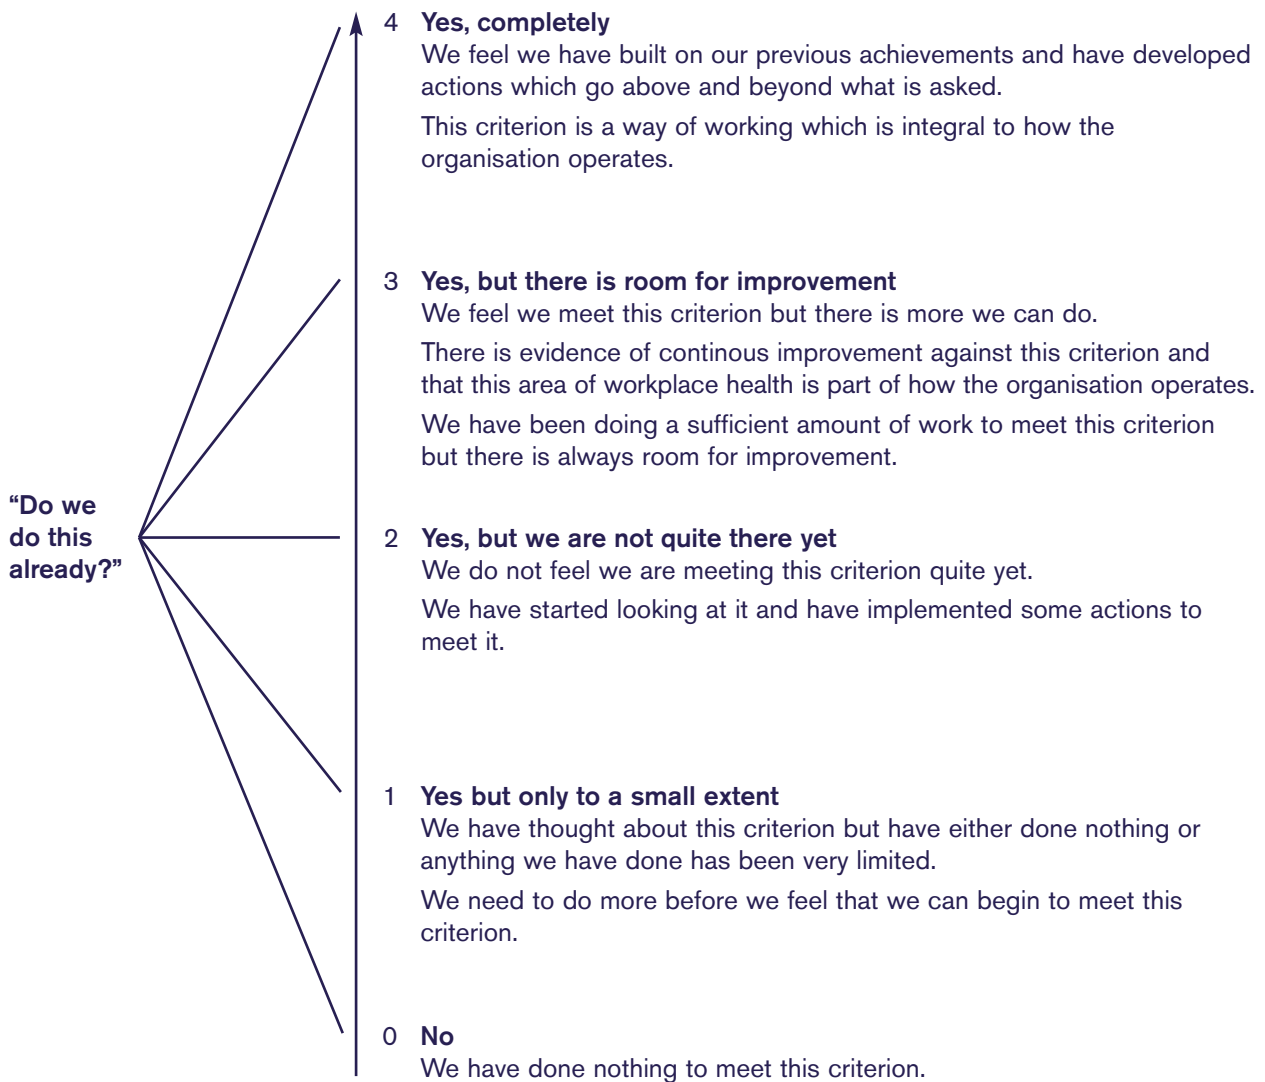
“Do we do this already?”

4 **Yes, completely**
We feel we have built on our previous achievements and have developed actions which go above and beyond what is asked.
This criterion is a way of working which is integral to how the organisation operates.

3 **Yes, but there is room for improvement**
We feel we meet this criterion but there is more we can do.
There is evidence of continous improvement against this criterion and that this area of workplace health is part of how the organisation operates.
We have been doing a sufficient amount of work to meet this criterion but there is always room for improvement.

2 **Yes, but we are not quite there yet**
We do not feel we are meeting this criterion quite yet.
We have started looking at it and have implemented some actions to meet it.

1 **Yes but only to a small extent**
We have thought about this criterion but have either done nothing or anything we have done has been very limited.
We need to do more before we feel that we can begin to meet this criterion.

0 **No**
We have done nothing to meet this criterion.